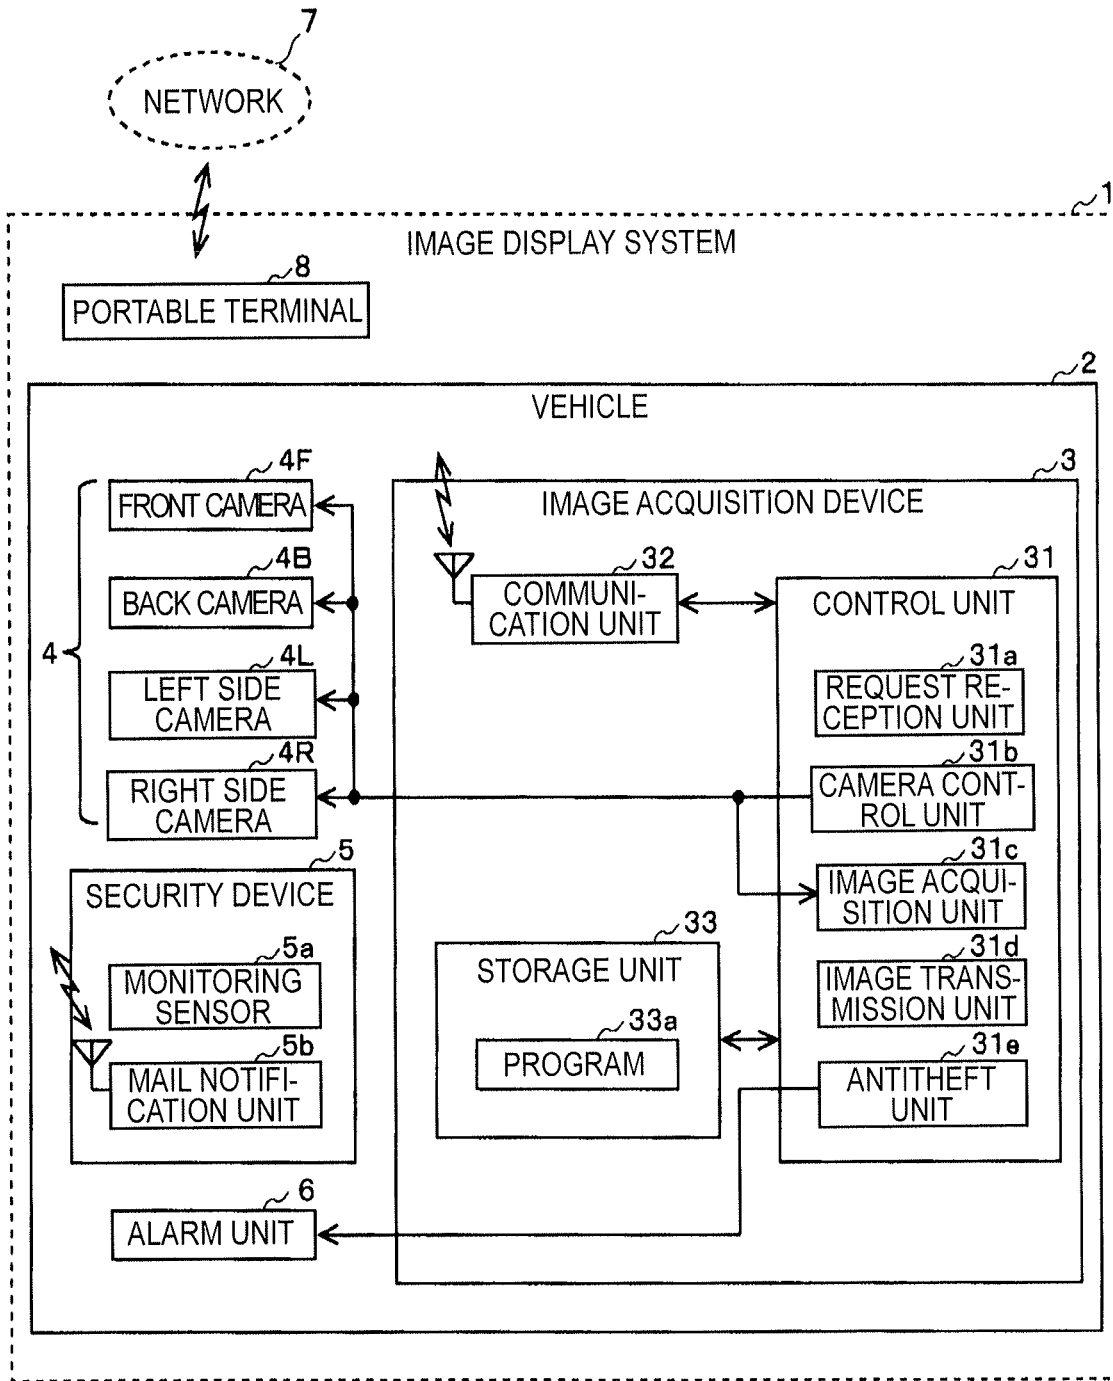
7
NETWORK

1
IMAGE DISPLAY SYSTEM

8
PORTABLE TERMINAL

2
VEHICLE

4F
FRONT CAMERA
4B
BACK CAMERA
4L
LEFT SIDE CAMERA
4R
RIGHT SIDE CAMERA
4

3
IMAGE ACQUISITION DEVICE
32
COMMUNICATION UNIT
31
CONTROL UNIT
31a
REQUEST RECEPTION UNIT
31b
CAMERA CONTROL UNIT
31c
IMAGE ACQUISITION UNIT
31d
IMAGE TRANSMISSION UNIT
31e
ANTITHEFT UNIT

5
SECURITY DEVICE
5a
MONITORING SENSOR
5b
MAIL NOTIFICATION UNIT

33
STORAGE UNIT
33a
PROGRAM

6
ALARM UNIT